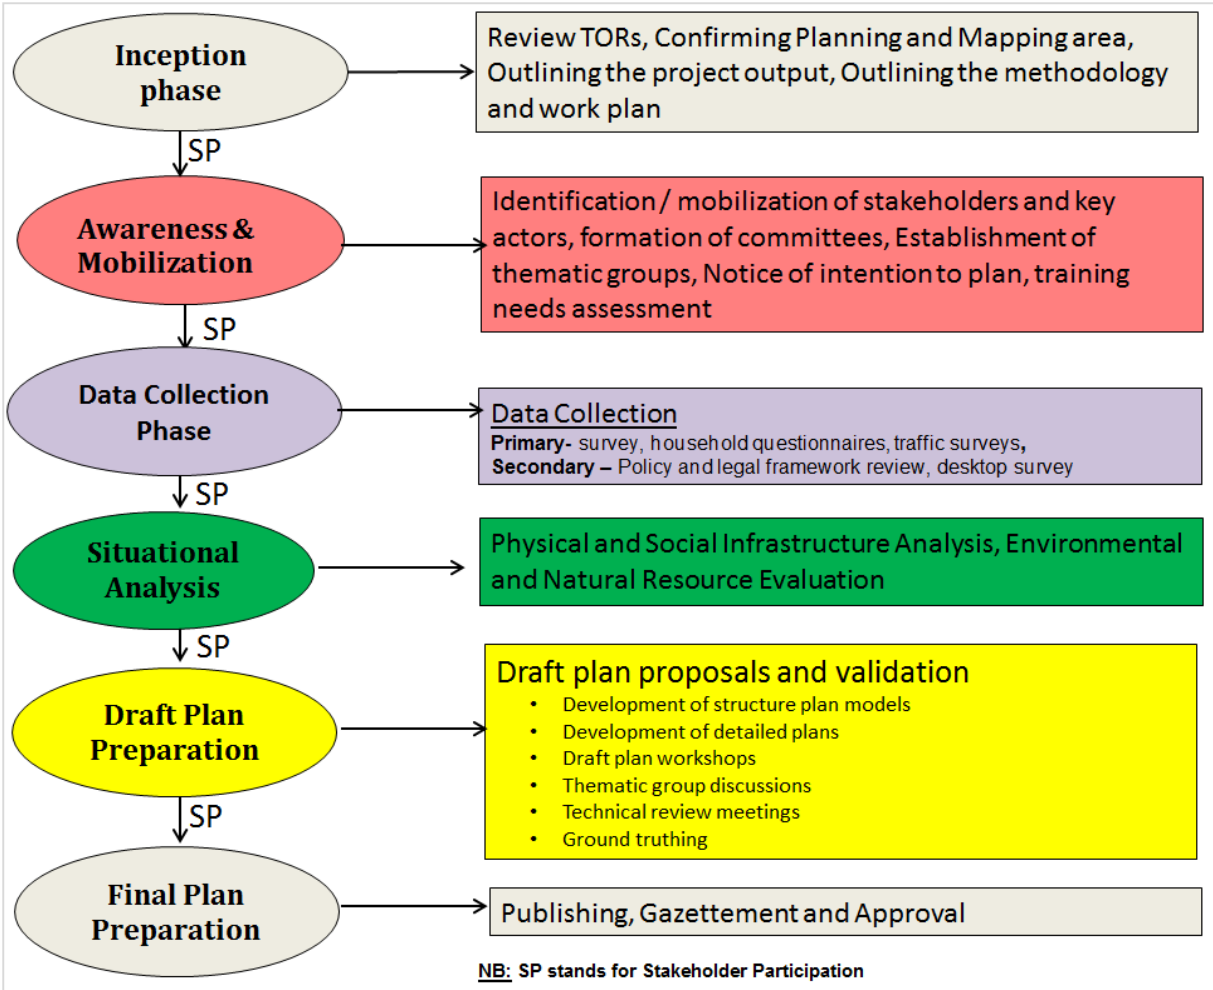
Inception phase

Review TORs, Confirming Planning and Mapping area, Outlining the project output, Outlining the methodology and work plan

SP

Awareness & Mobilization

Identification / mobilization of stakeholders and key actors, formation of committees, Establishment of thematic groups, Notice of intention to plan, training needs assessment

SP

Data Collection Phase

Data Collection
Primary- survey, household questionnaires, traffic surveys,
Secondary – Policy and legal framework review, desktop survey

SP

Situational Analysis

Physical and Social Infrastructure Analysis, Environmental and Natural Resource Evaluation

SP

Draft Plan Preparation

Draft plan proposals and validation
• Development of structure plan models
• Development of detailed plans
• Draft plan workshops
• Thematic group discussions
• Technical review meetings
• Ground truthing

SP

Final Plan Preparation

Publishing, Gazettement and Approval

NB: SP stands for Stakeholder Participation